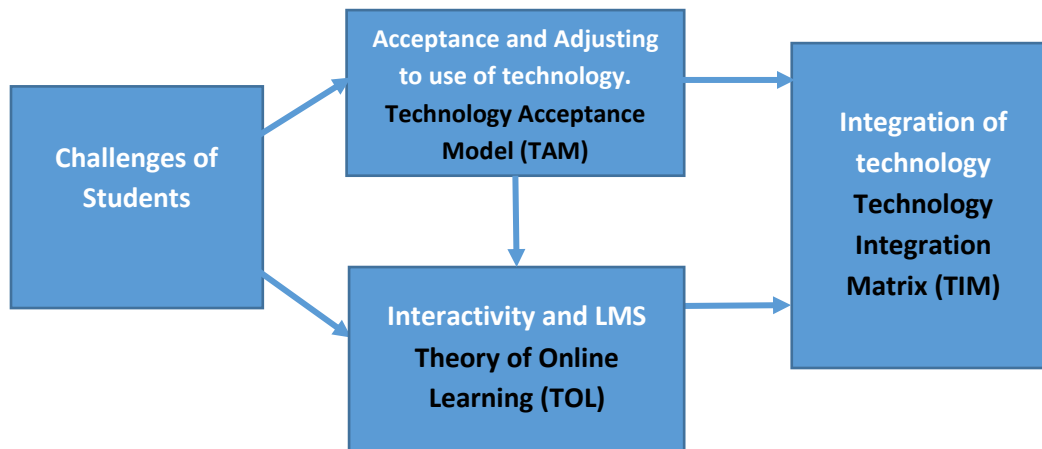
Challenges of Students

Acceptance and Adjusting to use of technology.
Technology Acceptance Model (TAM)

Interactivity and LMS
Theory of Online Learning (TOL)

Integration of technology
Technology Integration Matrix (TIM)